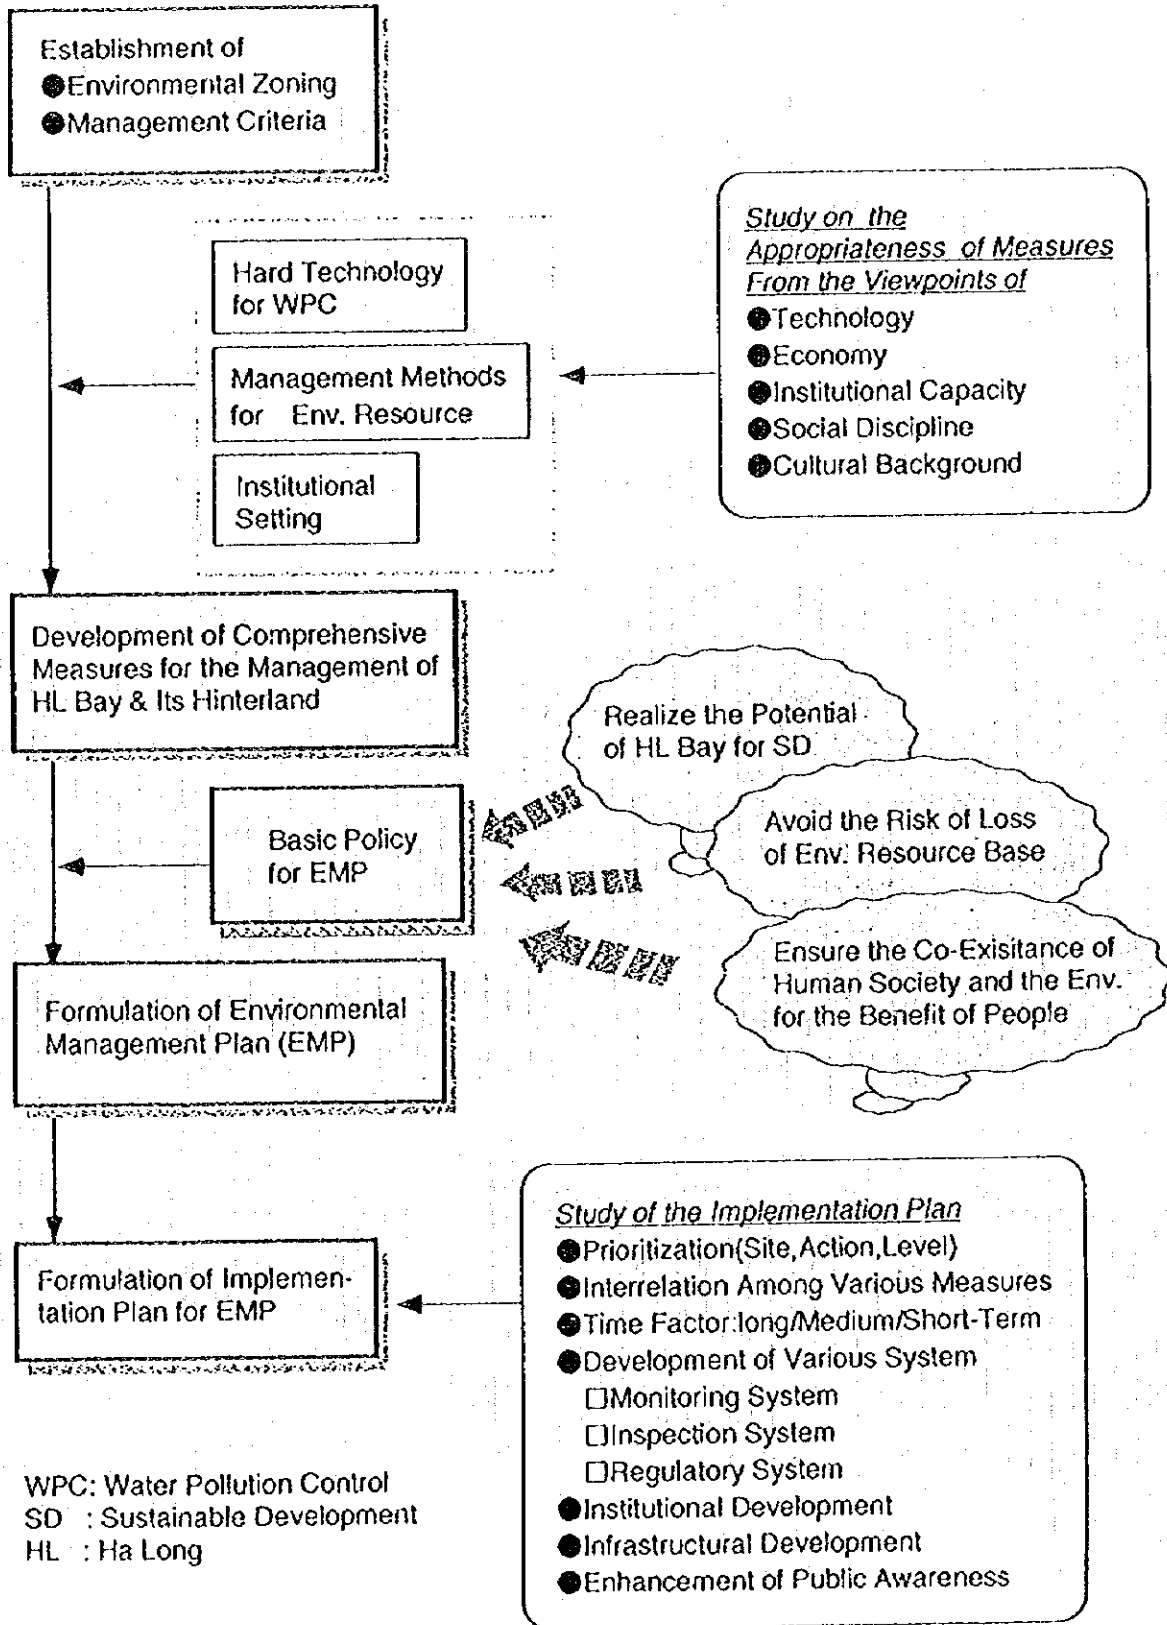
Establishment of
●Environmental Zoning
●Management Criteria

Hard Technology for WPC

Management Methods for Env. Resource

Institutional Setting

Study on the Appropriateness of Measures From the Viewpoints of
●Technology
●Economy
●Institutional Capacity
●Social Discipline
●Cultural Background

Development of Comprehensive Measures for the Management of HL Bay & Its Hinterland

Realize the Potential of HL Bay for SD

Basic Policy for EMP

Avoid the Risk of Loss of Env. Resource Base

Ensure the Co-Exisitance of Human Society and the Env. for the Benefit of People

Formulation of Environmental Management Plan (EMP)

Formulation of Implementation Plan for EMP

Study of the Implementation Plan
●Prioritization(Site,Action,Level)
●Interrelation Among Various Measures
●Time Factor:long/Medium/Short-Term
●Development of Various System
□Monitoring System
□Inspection System
□Regulatory System
●Institutional Development
●Infrastructural Development
●Enhancement of Public Awareness

WPC: Water Pollution Control
SD : Sustainable Development
HL : Ha Long